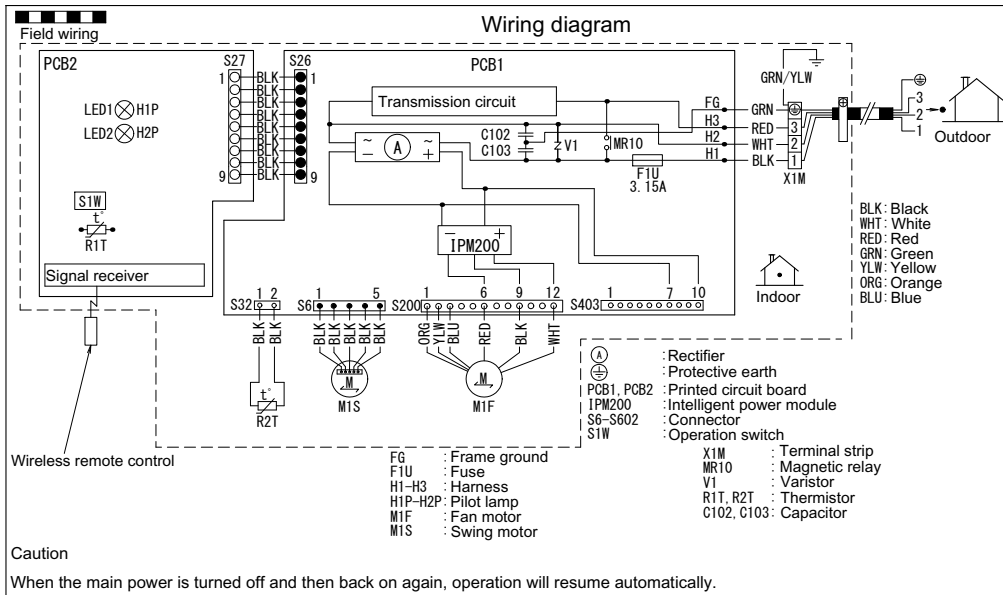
Field wiring

Wiring diagram

PCB2

S27

1

9

BLK
BLK
BLK
BLK
BLK
BLK
BLK
BLK
BLK

S26

1

9

PCB1

LED1 H1P

LED2 H2P

Transmission circuit

FG

H3

H2

H1

GRN

RED

WHT

BLK

GRN/YLW

3

2

1

X1M

3

2

1

Outdoor

C102

C103

V1

MR10

F1U
3.15A

A

IPM200

S1W

R1T

Signal receiver

S32 1 2

S6 1 5

S200 1 6 9 12

S403 1 7 10

Indoor

BLK: Black
WHT: White
RED: Red
GRN: Green
YLW: Yellow
ORG: Orange
BLU: Blue

BLK BLK

BLK BLK BLK BLK BLK

ORG YLW BLU RED BLK WHT

R2T

M1S

M1F

Wireless remote control

:Rectifier
:Protective earth
PCB1, PCB2 :Printed circuit board
IPM200 :Intelligent power module
S6–S602 :Connector
S1W :Operation switch

X1M : Terminal strip
MR10 : Magnetic relay
V1 : Varistor
R1T, R2T : Thermistor
C102, C103: Capacitor

FG : Frame ground
F1U : Fuse
H1–H3 : Harness
H1P–H2P: Pilot lamp
M1F : Fan motor
M1S : Swing motor

Caution

When the main power is turned off and then back on again, operation will resume automatically.